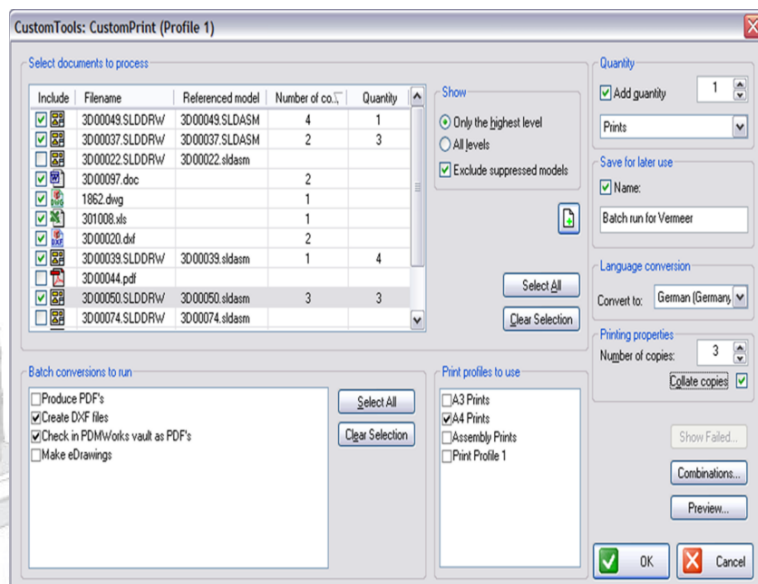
CustomTools: CustomPrint (Profile 1)

Select documents to process

| Include | Filename | Referenced model | Number of co... | Quantity |
|---|---|---|---|---|
| ☑ | 3D00049.SLDDRW | 3D00049.SLDASM | 4 | 1 |
| ☑ | 3D00037.SLDDRW | 3D00037.SLDASM | 2 | 3 |
| ☐ | 3D00022.SLDDRW | 3D00022.sldasm | | |
| ☑ | 3D00097.doc | | 2 | |
| ☑ | 1862.dwg | | 1 | |
| ☑ | 301008.xls | | 1 | |
| ☑ | 3D00020.dxf | | 2 | |
| ☑ | 3D00039.SLDDRW | 3D00039.sldasm | 1 | 4 |
| ☐ | 3D00044.pdf | | | |
| ☑ | 3D00050.SLDDRW | 3D00050.sldasm | 3 | 3 |
| ☐ | 3D00074.SLDDRW | 3D00074.sldasm | | |

Show
Only the highest level
All levels
Exclude suppressed models

Select All
Clear Selection

Quantity
Add quantity 1
Prints

Save for later use
Name:
Batch run for Vermeer

Language conversion
Convert to: German (Germany

Printing properties
Number of copies: 3
Collate copies

Batch conversions to run
Produce PDF's
Create DXF files
Check in PDMWorks vault as PDF's
Make eDrawings

Select All
Clear Selection

Print profiles to use
A3 Prints
A4 Prints
Assembly Prints
Print Profile 1

Show Failed...
Combinations...
Preview...
OK
Cancel